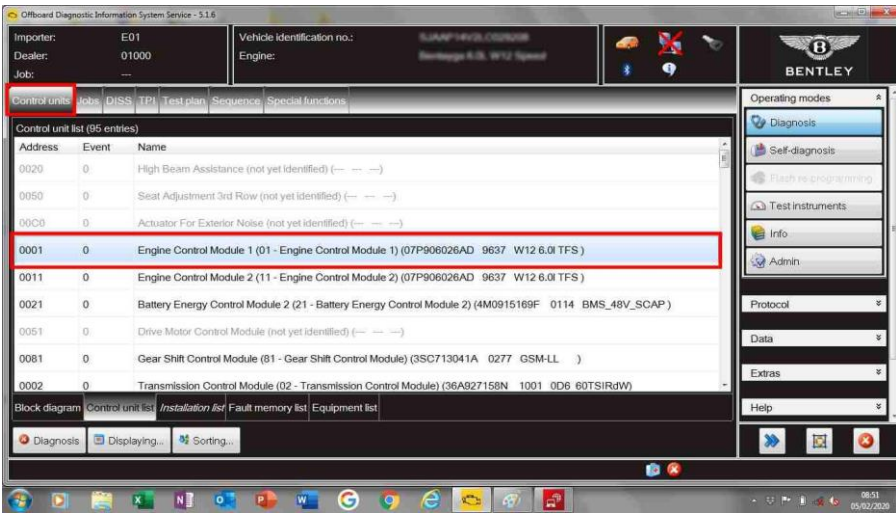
Offboard Diagnostic Information System Service - 5.1.6

Importer: E01
Dealer: 01000
Job: ---

Vehicle identification no.: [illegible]
Engine: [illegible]

BENTLEY

Control units | Jobs | DISS | TPI | Test plan | Sequence | Special functions

Control unit list (95 entries)

| Address | Event | Name |
|---|---|---|
| 0020 | 0 | High Beam Assistance (not yet identified) (--- --- ---) |
| 0050 | 0 | Seat Adjustment 3rd Row (not yet identified) (--- --- ---) |
| 00C0 | 0 | Actuator For Exterior Noise (not yet identified) (--- --- ---) |
| 0001 | 0 | Engine Control Module 1 (01 - Engine Control Module 1) (07P906026AD 9637 W12 6.0l TFS) |
| 0011 | 0 | Engine Control Module 2 (11 - Engine Control Module 2) (07P906026AD 9637 W12 6.0l TFS) |
| 0021 | 0 | Battery Energy Control Module 2 (21 - Battery Energy Control Module 2) (4M0915169F 0114 BMS_48V_SCAP) |
| 0051 | 0 | Drive Motor Control Module (not yet identified) (--- --- ---) |
| 0081 | 0 | Gear Shift Control Module (81 - Gear Shift Control Module) (3SC713041A 0277 GSM-LL ) |
| 0002 | 0 | Transmission Control Module (02 - Transmission Control Module) (36A927158N 1001 0D6 60TSIRdW) |

Block diagram | Control unit list | Installation list | Fault memory list | Equipment list

Diagnosis | Displaying... | Sorting...

Operating modes
Diagnosis
Self-diagnosis
Flash re-programming
Test instruments
Info
Admin
Protocol
Data
Extras
Help

08:51
05/02/2020